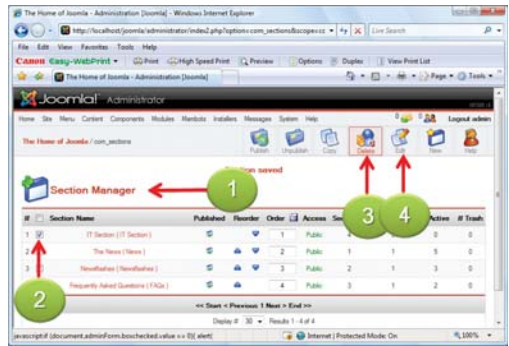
The Home of Joomla - Administration [Joomla] - Windows Internet Explorer

http://localhost/joomla/administrator/index2.php?option=com_sections&scope=c

Live Search

File Edit View Favorites Tools Help

Canon Easy-WebPrint Print High Speed Print Preview Options Duplex View Print List

The Home of Joomla - Administration [Joomla]

Page Tools

Joomla! Administrator

Home Site Menu Content Components Modules Mambots Installers Messages System Help

Logout admin

The Home of Joomla / com_sections

Publish Unpublish Copy Delete Edit New Help

Section saved

Section Manager

1

2

3

4

| # | | Section Name | Published | Reorder | Order | Access | Se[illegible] | | # Active | # Trash |
|---|---|---|---|---|---|---|---|---|---|---|
| 1 | | IT Section ( IT Section ) | | | 1 | Public | | | 0 | 0 |
| 2 | | The News ( News ) | | | 2 | Public | 1 | 1 | 5 | 0 |
| 3 | | Newsflashes ( Newsflashes ) | | | 3 | Public | 2 | 1 | 3 | 0 |
| 4 | | Frequently Asked Questions ( FAQs ) | | | 4 | Public | 3 | 1 | 2 | 0 |

<< Start < Previous 1 Next > End >>

Display # 30 Results 1 - 4 of 4

javascript:if (document.adminForm.boxchecked.value == 0){ alert(

Internet | Protected Mode: On

100%